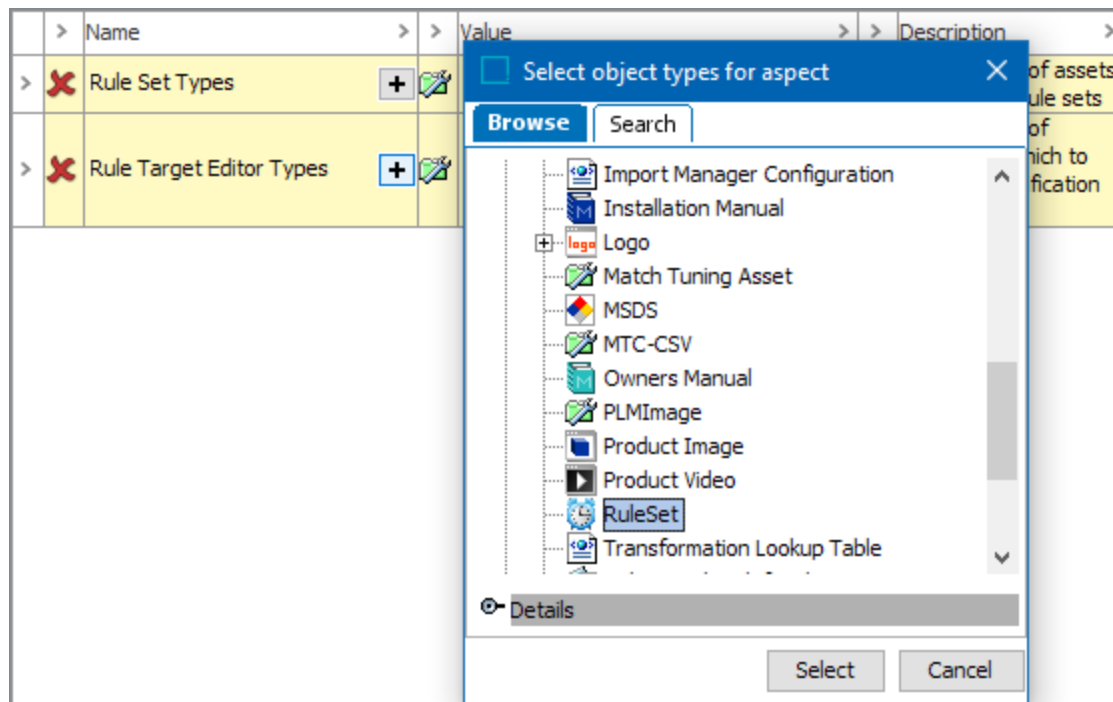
| > | Name | > | > | Value | > | > | Description |
|---|---|---|---|---|---|---|---|
| > | Rule Set Types | + | | | | | of assets ule sets |
| > | Rule Target Editor Types | + | | | | | of hich to fication |

Select object types for aspect

Browse Search

Import Manager Configuration
Installation Manual
logo Logo
Match Tuning Asset
MSDS
MTC-CSV
Owners Manual
PLMImage
Product Image
Product Video
RuleSet
Transformation Lookup Table
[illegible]

Details

Select Cancel